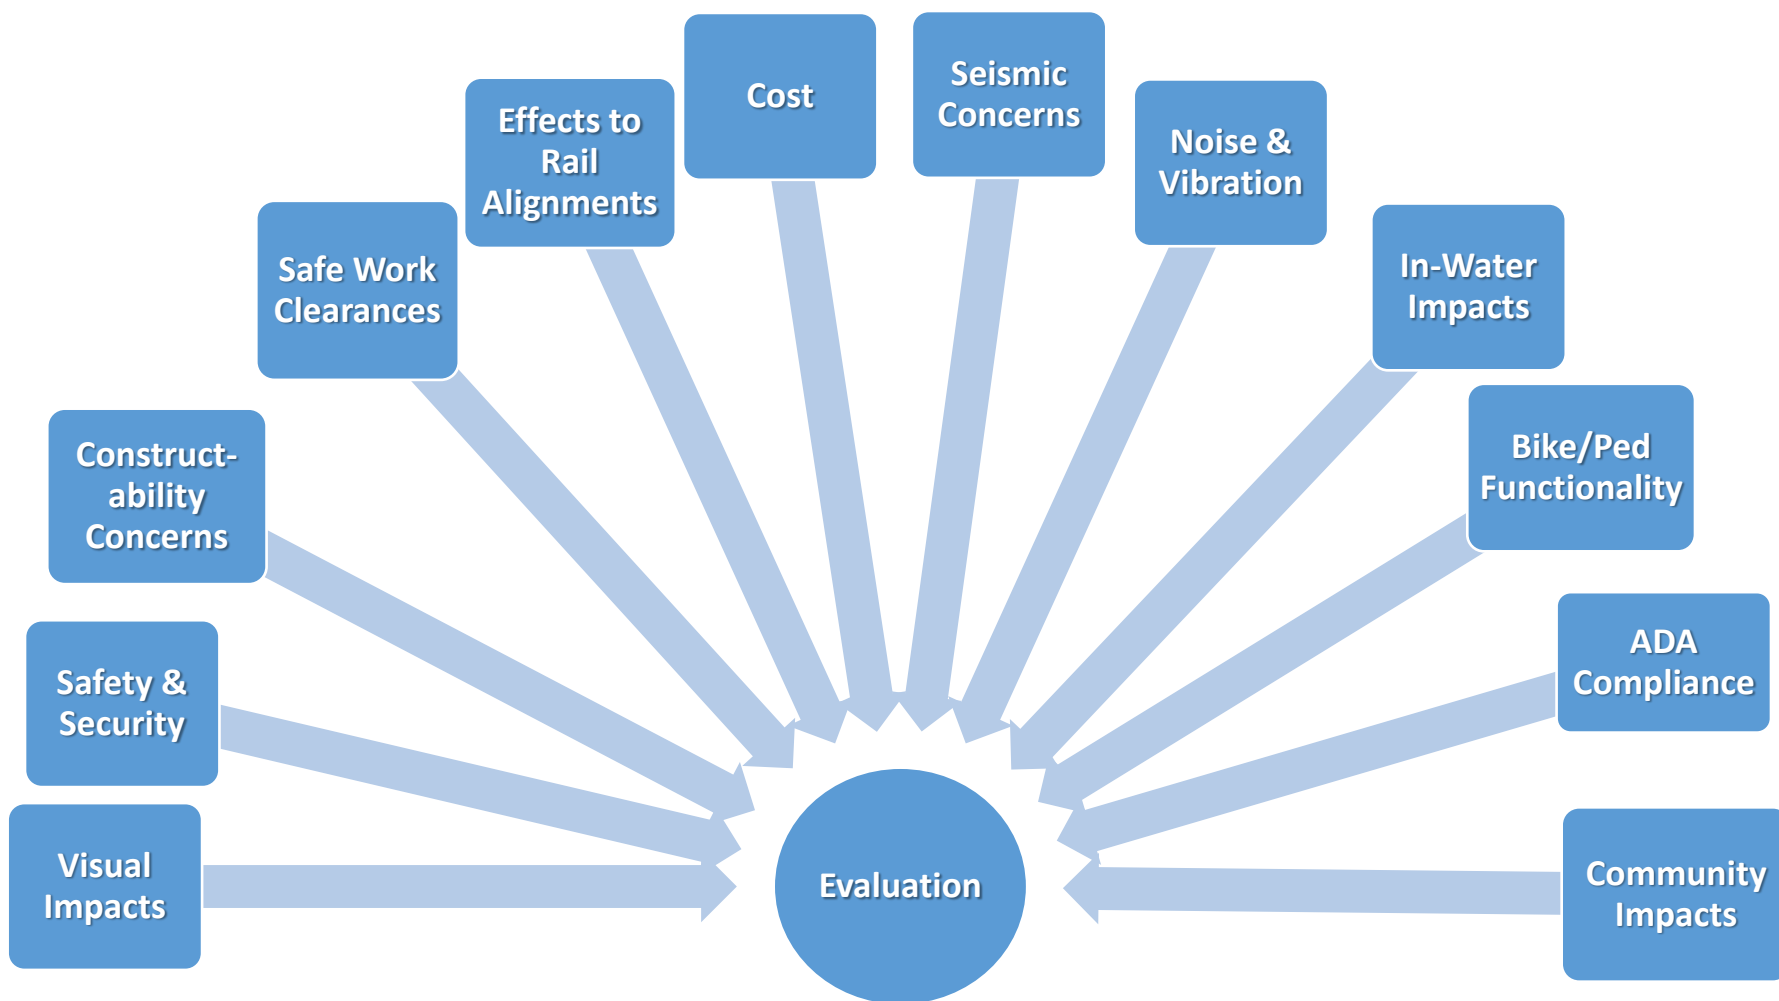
Visual Impacts

Safety & Security

Constructability Concerns

Safe Work Clearances

Effects to Rail Alignments

Cost

Seismic Concerns

Noise & Vibration

In-Water Impacts

Bike/Ped Functionality

ADA Compliance

Community Impacts

Evaluation